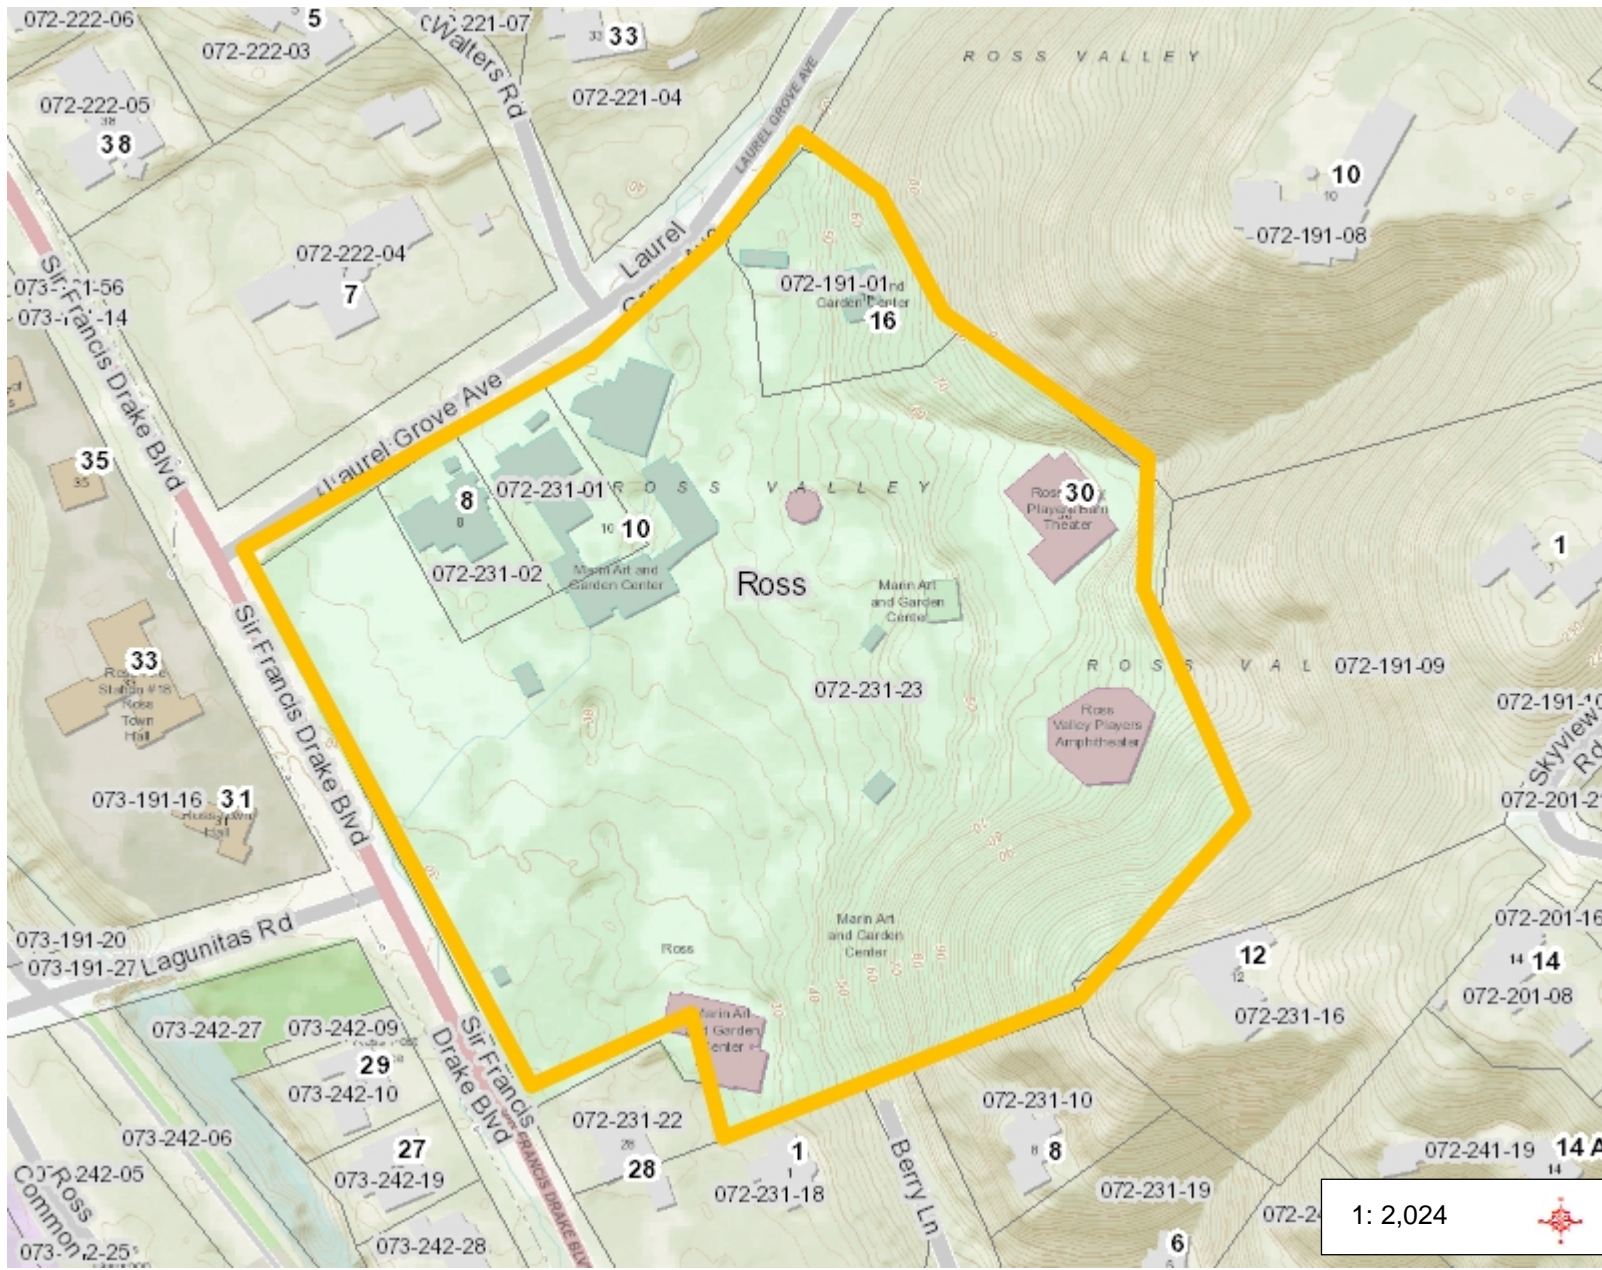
072-222-06
5
072-222-03
Walters Rd
221-07
33
33
ROSS VALLEY
072-221-04
072-222-05
38
38
LAUREL GROVE AVE
10
10
072-191-08
Laurel
072-222-04
7
073-1-56
073-1-14
072-191-01
Garden Center
16
Sir Francis Drake Blvd
Laurel Grove Ave
35
35
8
8
072-231-01
ROSS VALLEY
30
Ross Valley Players Barn Theater
10
10
072-231-02
Marin Art and Garden Center
Ross
Marin Art and Garden Center
1
Sir Francis Drake Blvd
33
Ross Town Hall
ROSS VAL
072-191-09
072-231-23
072-191-1
Ross Valley Players Amphitheater
Skyview Rd
073-191-16
31
072-201-2
072-201-16
Marin Art and Garden Center
073-191-20
073-191-27
Lagunitas Rd
Ross
12
12
14
14
072-201-08
073-242-27
073-242-09
Marin Art and Garden Center
072-231-16
29
Sir Francis Drake Blvd
073-242-10
072-231-10
073-242-06
072-231-22
1
Berry Ln
8
8
072-241-19
14 A
14
27
073-242-05
28
28
073-242-19
072-231-18
072-231-19
Ross Common
072-2
1: 2,024
073-2-25
073-242-28
SIR FRANCIS DRAKE BLVD
6